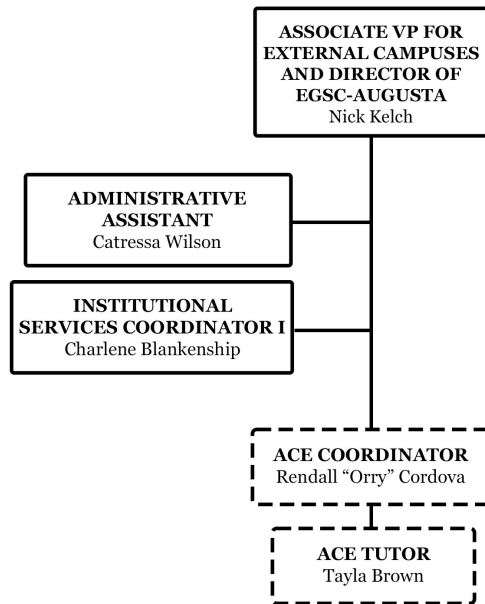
ASSOCIATE VP FOR EXTERNAL CAMPUSES AND DIRECTOR OF EGSC-AUGUSTA
Nick Kelch

ADMINISTRATIVE ASSISTANT
Catressa Wilson

INSTITUTIONAL SERVICES COORDINATOR I
Charlene Blankenship

ACE COORDINATOR
Rendall “Orry” Cordova

ACE TUTOR
Tayla Brown